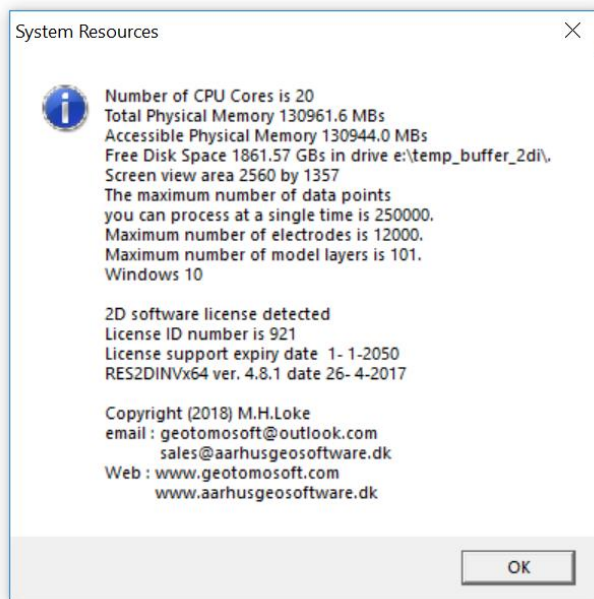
System Resources

Number of CPU Cores is 20
Total Physical Memory 130961.6 MBs
Accessible Physical Memory 130944.0 MBs
Free Disk Space 1861.57 GBs in drive e:\temp_buffer_2di\.
Screen view area 2560 by 1357
The maximum number of data points
you can process at a single time is 250000.
Maximum number of electrodes is 12000.
Maximum number of model layers is 101.
Windows 10

2D software license detected
License ID number is 921
License support expiry date 1- 1-2050
RES2DINVx64 ver. 4.8.1 date 26- 4-2017

Copyright (2018) M.H.Loke
email : geotomosoft@outlook.com
sales@aarhusgeosoftware.dk
Web : www.geotomosoft.com
www.aarhusgeosoftware.dk

OK